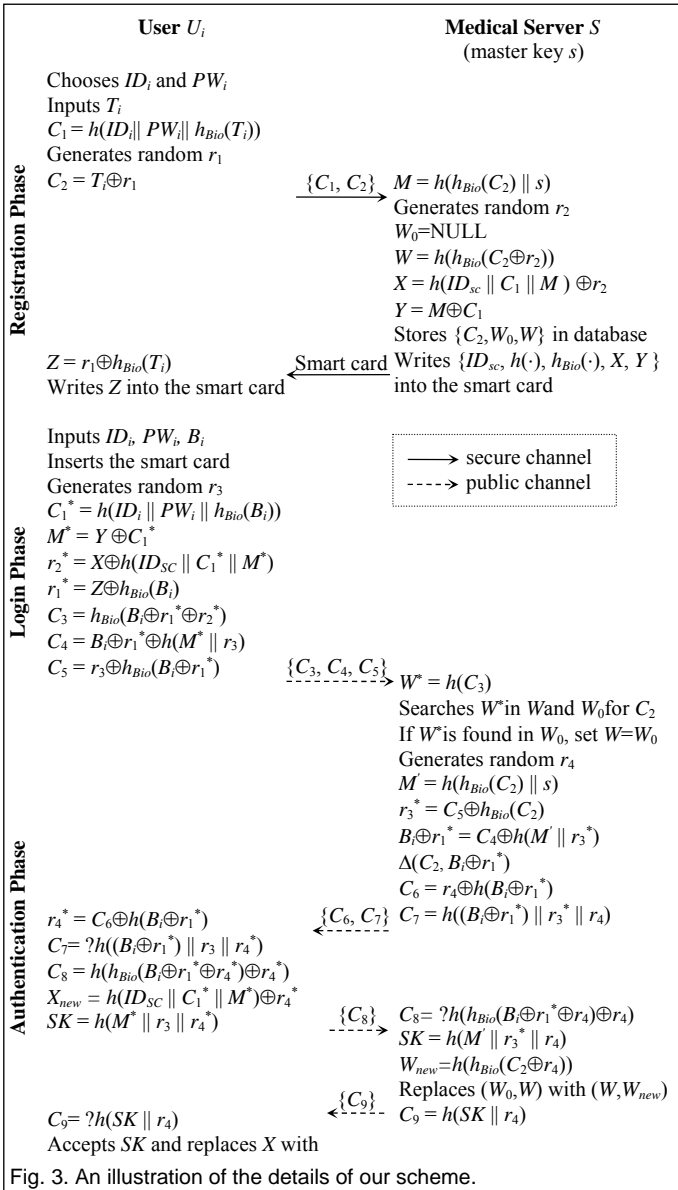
User $U_i$

Medical Server $S$ (master key $s$)

Registration Phase

Chooses $ID_i$ and $PW_i$
Inputs $T_i$
$C_1 = h(ID_i \| PW_i \| h_{Bio}(T_i))$
Generates random $r_1$
$C_2 = T_i \oplus r_1$

$\{C_1, C_2\}$

$M = h(h_{Bio}(C_2) \| s)$
Generates random $r_2$
$W_0$=NULL
$W = h(h_{Bio}(C_2 \oplus r_2))$
$X = h(ID_{sc} \| C_1 \| M) \oplus r_2$
$Y = M \oplus C_1$
Stores $\{C_2, W_0, W\}$ in database
Writes $\{ID_{sc}, h(\cdot), h_{Bio}(\cdot), X, Y\}$ into the smart card

Smart card

$Z = r_1 \oplus h_{Bio}(T_i)$
Writes $Z$ into the smart card

Login Phase

Inputs $ID_i$, $PW_i$, $B_i$
Inserts the smart card
Generates random $r_3$
$C_1^* = h(ID_i \| PW_i \| h_{Bio}(B_i))$
$M^* = Y \oplus C_1^*$
$r_2^* = X \oplus h(ID_{SC} \| C_1^* \| M^*)$
$r_1^* = Z \oplus h_{Bio}(B_i)$
$C_3 = h_{Bio}(B_i \oplus r_1^* \oplus r_2^*)$
$C_4 = B_i \oplus r_1^* \oplus h(M^* \| r_3)$
$C_5 = r_3 \oplus h_{Bio}(B_i \oplus r_1^*)$

secure channel
public channel

$\{C_3, C_4, C_5\}$

Authentication Phase

$W^* = h(C_3)$
Searches $W^*$in $W$and $W_0$for $C_2$
If $W^*$is found in $W_0$, set $W$=$W_0$
Generates random $r_4$
$M' = h(h_{Bio}(C_2) \| s)$
$r_3^* = C_5 \oplus h_{Bio}(C_2)$
$B_i \oplus r_1^* = C_4 \oplus h(M' \| r_3^*)$
$\Delta(C_2, B_i \oplus r_1^*)$
$C_6 = r_4 \oplus h(B_i \oplus r_1^*)$
$C_7 = h((B_i \oplus r_1^*) \| r_3^* \| r_4)$

$\{C_6, C_7\}$

$r_4^* = C_6 \oplus h(B_i \oplus r_1^*)$
$C_7$= ?$h((B_i \oplus r_1^*) \| r_3 \| r_4^*)$
$C_8 = h(h_{Bio}(B_i \oplus r_1^* \oplus r_4^*) \oplus r_4^*)$
$X_{new} = h(ID_{SC} \| C_1^* \| M^*) \oplus r_4^*$
$SK = h(M^* \| r_3 \| r_4^*)$

$\{C_8\}$

$C_8$= ?$h(h_{Bio}(B_i \oplus r_1^* \oplus r_4) \oplus r_4)$
$SK = h(M' \| r_3^* \| r_4)$
$W_{new}$=$h(h_{Bio}(C_2 \oplus r_4))$
Replaces $(W_0, W)$ with $(W, W_{new})$
$C_9 = h(SK \| r_4)$

$\{C_9\}$

$C_9$= ?$h(SK \| r_4)$
Accepts $SK$ and replaces $X$ with

Fig. 3. An illustration of the details of our scheme.